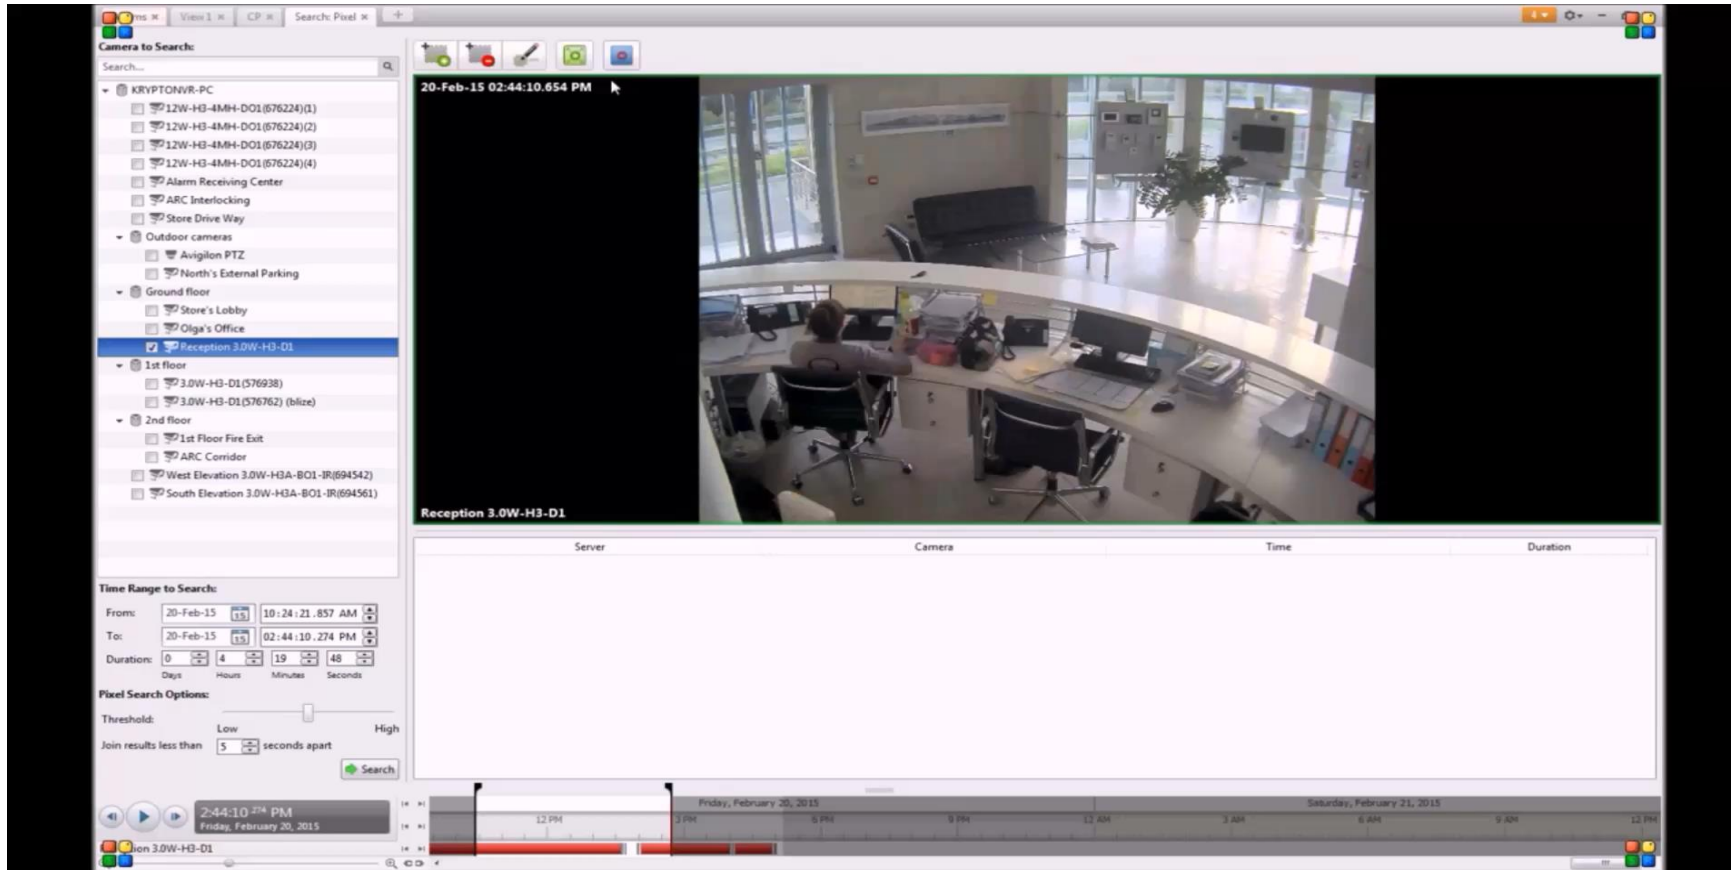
ms × View 1 × CP × Search: Pixel × +

Camera to Search:
Search...
KRYPTONVR-PC
12W-H3-4MH-DO1(676224)(1)
12W-H3-4MH-DO1(676224)(2)
12W-H3-4MH-DO1(676224)(3)
12W-H3-4MH-DO1(676224)(4)
Alarm Receiving Center
ARC Interlocking
Store Drive Way
Outdoor cameras
Avigilon PTZ
North's External Parking
Ground floor
Store's Lobby
Olga's Office
Reception 3.0W-H3-D1
1st floor
3.0W-H3-D1(576938)
3.0W-H3-D1(576762) (blize)
2nd floor
1st Floor Fire Exit
ARC Corridor
West Elevation 3.0W-H3A-BO1-IR(694542)
South Elevation 3.0W-H3A-BO1-IR(694561)

20-Feb-15 02:44:10.654 PM
Reception 3.0W-H3-D1

| Server | Camera | Time | Duration |
|---|---|---|---|

Time Range to Search:
From: 20-Feb-15 10:24:21.857 AM
To: 20-Feb-15 02:44:10.274 PM
Duration: 0 4 19 48
Days Hours Minutes Seconds
Pixel Search Options:
Threshold:
Low High
Join results less than 5 seconds apart
Search

2:44:10 274 PM
Friday, February 20, 2015
ion 3.0W-H3-D1

Friday, February 20, 2015
Saturday, February 21, 2015
12 PM 3 PM 6 PM 9 PM 12 AM 3 AM 6 AM 9 AM 12 PM